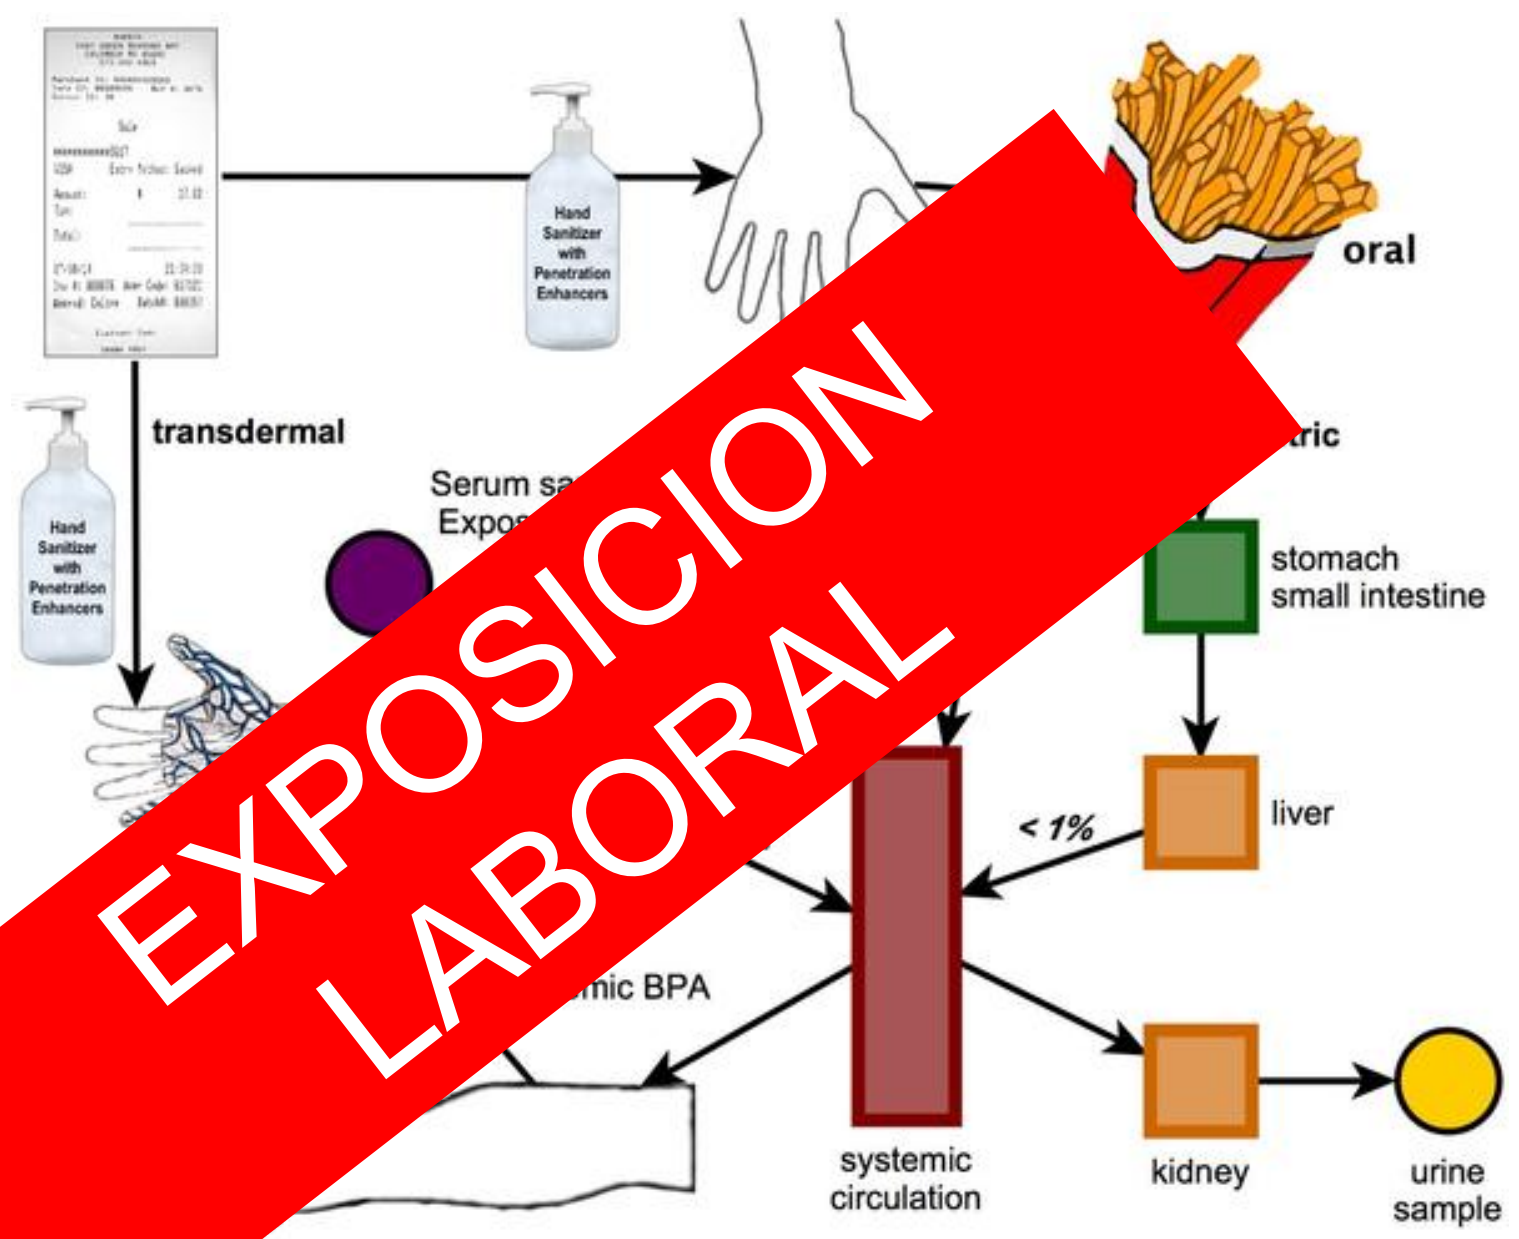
Hand Sanitizer with Penetration Enhancers

oral

transdermal

Hand Sanitizer with Penetration Enhancers

Serum sa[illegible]

Expo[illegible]

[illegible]tric

stomach
small intestine

EXPOSICION LABORAL

liver

< 1%

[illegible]mic BPA

systemic circulation

kidney

urine sample